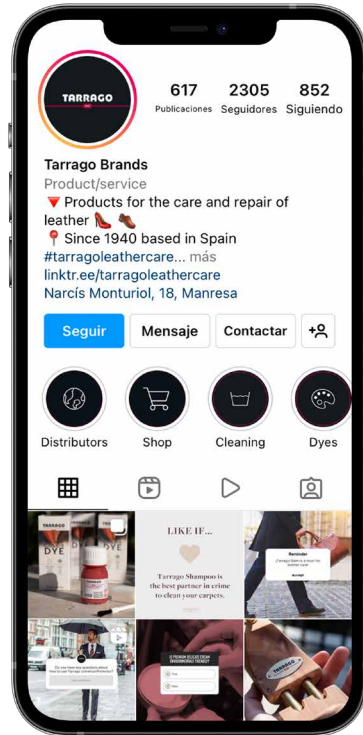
TARRAGO

617 Publicaciones
2305 Seguidores
852 Siguiendo

Tarrago Brands
Product/service
🔻 Products for the care and repair of leather 👠👞
📍 Since 1940 based in Spain
#tarragoleathercare... más
linktr.ee/tarragoleathercare
Narcís Monturiol, 18, Manresa

Seguir
Mensaje
Contactar

Distributors
Shop
Cleaning
Dyes

DYE

LIKE IF...
Tarrago Shampoo is the best partner in crime to clean your carpets.

Reminder

TARRAGO